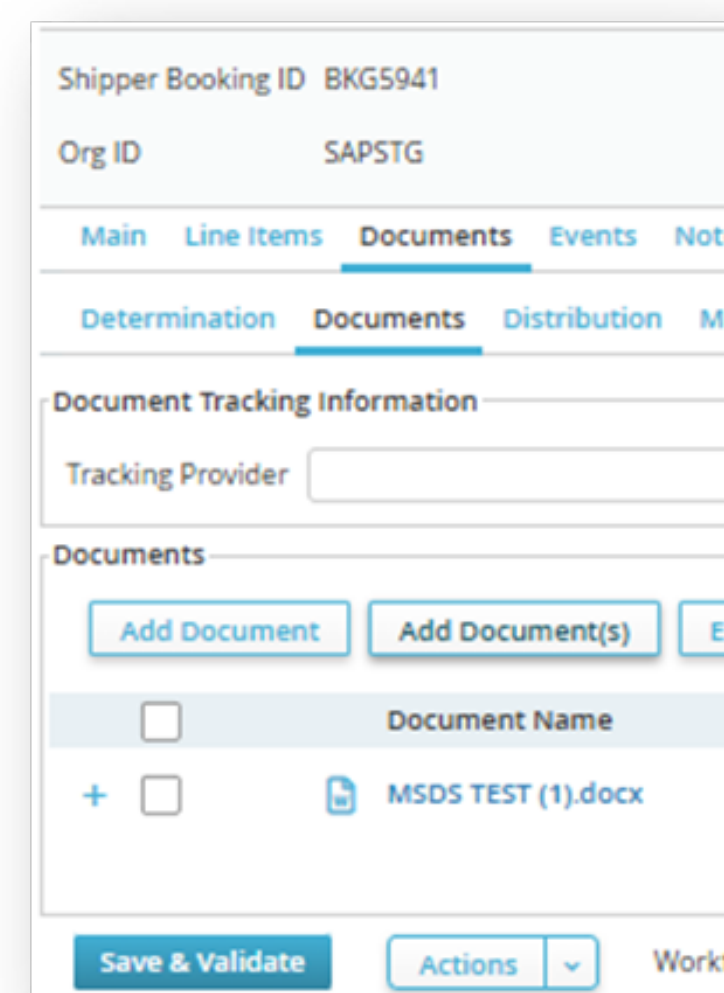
Shipper Booking ID BKG5941

Org ID SAPSTG

Main Line Items Documents Events Not

Determination Documents Distribution M

Document Tracking Information

Tracking Provider

Documents

Add Document Add Document(s) E

| | Document Name |
|---|---|
| + | MSDS TEST (1).docx |

Save & Validate Actions Work